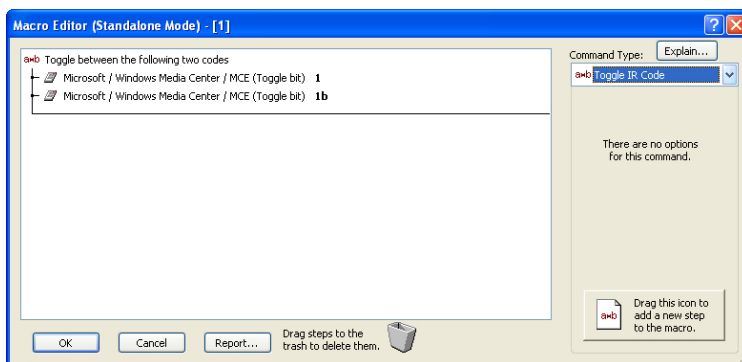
Macro Editor (Standalone Mode) - [1]

?

a↔b Toggle between the following two codes

Microsoft / Windows Media Center / MCE (Toggle bit) **1**

Microsoft / Windows Media Center / MCE (Toggle bit) **1b**

Command Type:

Explain...

a↔b Toggle IR Code

There are no options for this command.

a↔b

Drag this icon to add a new step to the macro.

OK

Cancel

Report...

Drag steps to the trash to delete them.